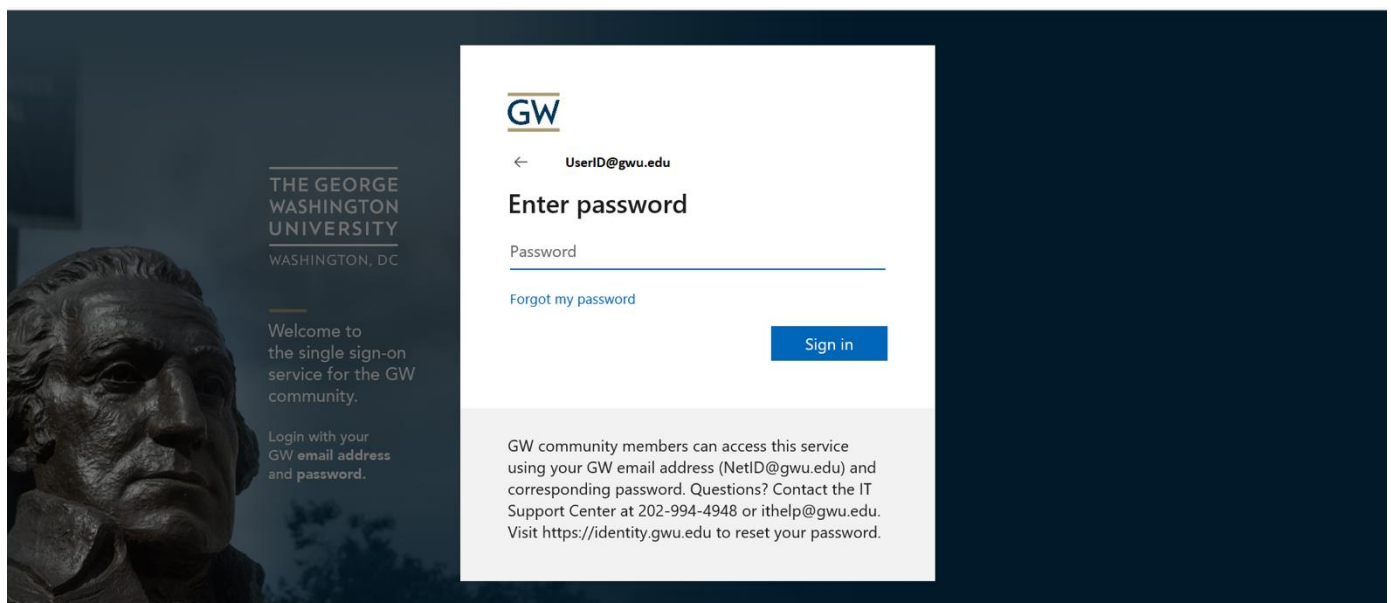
THE GEORGE
WASHINGTON
UNIVERSITY
WASHINGTON, DC

Welcome to the single sign-on service for the GW community.

Login with your GW **email address** and **password.**

GW

← UserID@gwu.edu

Enter password

Password

Forgot my password

Sign in

GW community members can access this service using your GW email address (NetID@gwu.edu) and corresponding password. Questions? Contact the IT Support Center at 202-994-4948 or ithelp@gwu.edu. Visit https://identity.gwu.edu to reset your password.